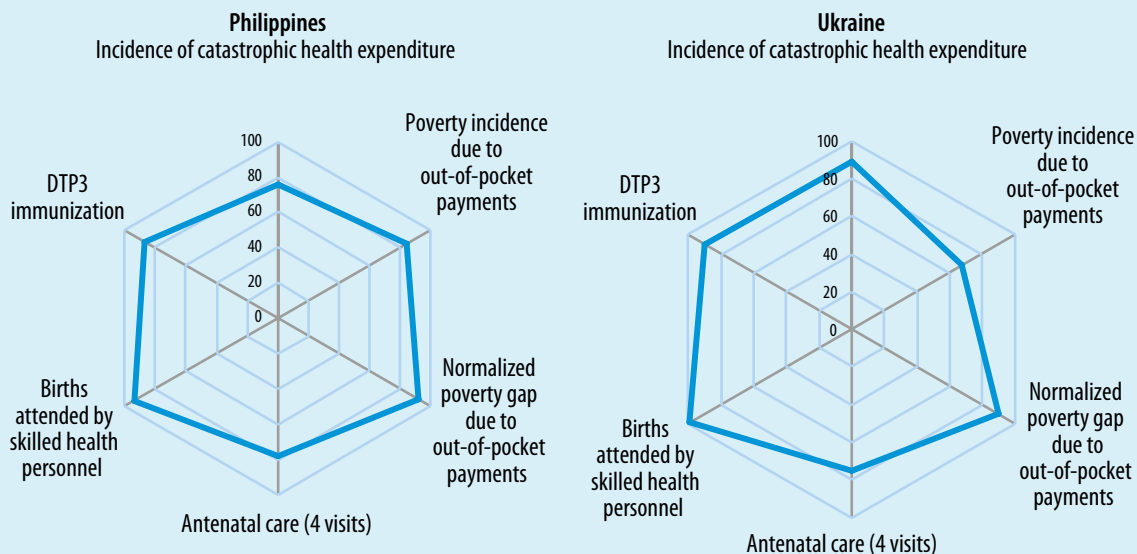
**Philippines**
Incidence of catastrophic health expenditure

100
80
60
40
20
0

Poverty incidence due to out-of-pocket payments

DTP3 immunization

Normalized poverty gap due to out-of-pocket payments

Births attended by skilled health personnel

Antenatal care (4 visits)

**Ukraine**
Incidence of catastrophic health expenditure

100
80
60
40
20
0

Poverty incidence due to out-of-pocket payments

DTP3 immunization

Normalized poverty gap due to out-of-pocket payments

Births attended by skilled health personnel

Antenatal care (4 visits)